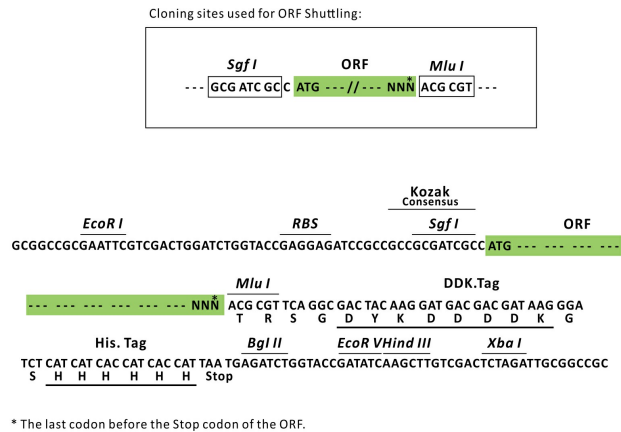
Cloning sites used for ORF Shuttling:

Sgf I ORF Mlu I

--- GCG ATC GC C ATG ---//--- NNN* ACG CGT ---

Kozak
Consensus

EcoR I RBS Sgf I ORF

GCGGCCGCGAATTCGTCGACTGGATCTGGTACCGAGGAGATCCGCCGCCGCGATCGCC ATG --- --- --- ---

Mlu I DDK.Tag

--- --- --- --- --- --- NNN* ACG CGT TCA GGC GAC TAC AAG GAT GAC GAC GAT AAG GGA
T R S G D Y K D D D D K G

His. Tag Bgl II EcoR V Hind III Xba I

TCT CAT CAT CAC CAT CAC CAT TAA TGAGATCTGGTACCGATATCAAGCTTGTCGACTCTAGATTGCGGCCGC
S H H H H H H Stop

* The last codon before the Stop codon of the ORF.